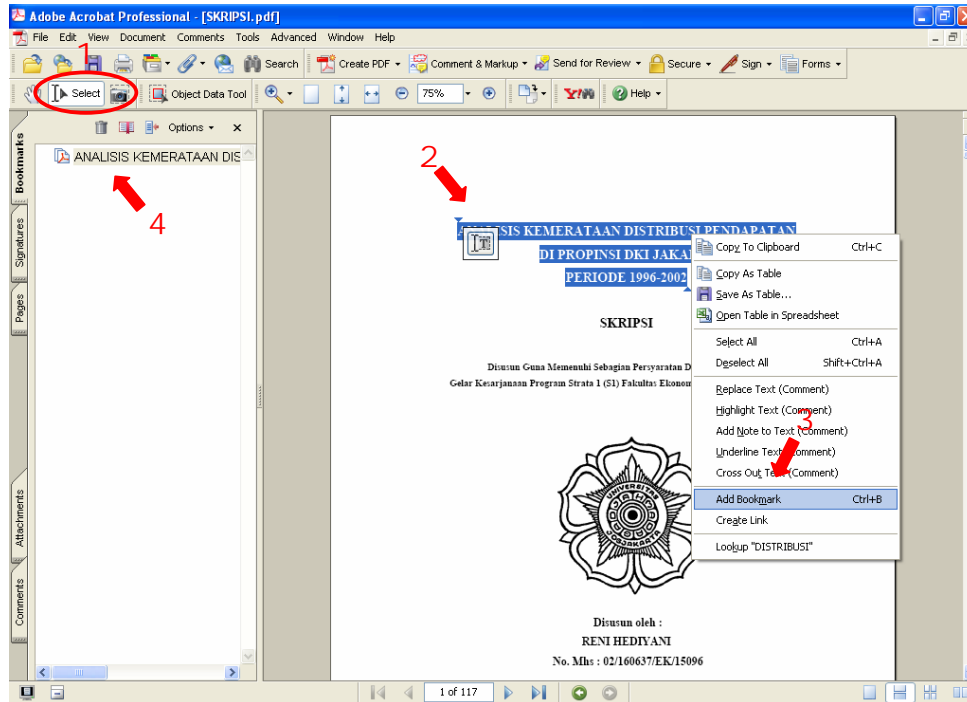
Adobe Acrobat Professional - [SKRIPSI.pdf]

File Edit View Document Comments Tools Advanced Window Help

Search Create PDF Comment & Markup Send for Review Secure Sign Forms

1

Select Object Data Tool 75% Help

Options

Bookmarks Signatures Pages Attachments Comments

ANALISIS KEMERATAAN DIS

4

2

ANALISIS KEMERATAAN DISTRIBUSI PENDAPATAN DI PROPINSI DKI JAKA PERIODE 1996-2002

SKRIPSI

Disusun Guna Memenuhi Sebagian Persyaratan D Gelar Kesarjanaan Program Strata 1 (S1) Fakultas Ekonom

UNIVERSITAS GADJAH MADA YOGYAKARTA

Disusun oleh :
RENI HEDIYANI
No. Mhs : 02/160637/EK/15096

Copy To Clipboard Ctrl+C
Copy As Table
Save As Table...
Open Table in Spreadsheet
Select All Ctrl+A
Deselect All Shift+Ctrl+A
Replace Text (Comment)
Highlight Text (Comment)
Add Note to Text (Comment)
Underline Text (Comment)
Cross Out Text (Comment)
Add Bookmark Ctrl+B
Create Link
Lookup "DISTRIBUSI"

3

1 of 117